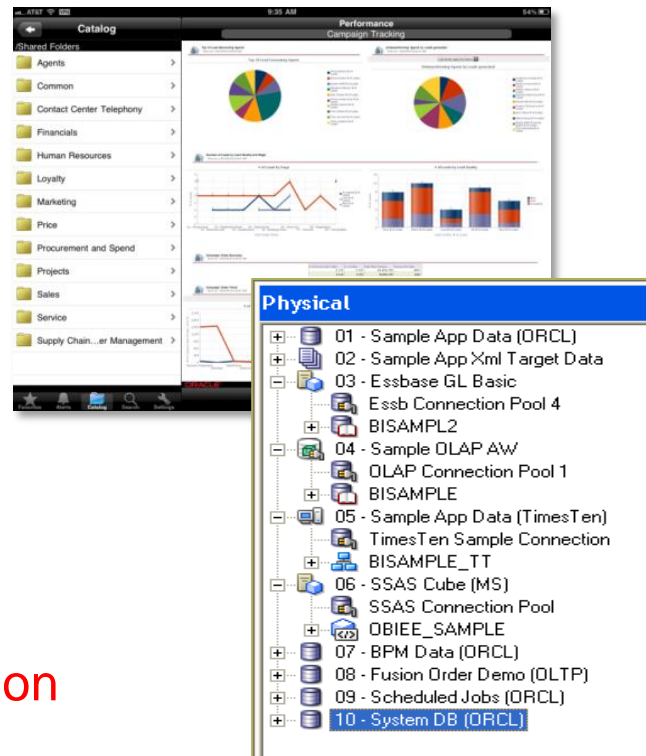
AT&T 9:35 AM 54%

Catalog

/Shared Folders

Agents

Common

Contact Center Telephony

Financials

Human Resources

Loyalty

Marketing

Price

Procurement and Spend

Projects

Sales

Service

Supply Chain...er Management

Favorites Alerts Catalog Search Settings

Performance

Campaign Tracking

ORACLE

Physical

01 - Sample App Data (ORCL)

02 - Sample App Xml Target Data

03 - Essbase GL Basic

Essb Connection Pool 4

BISAMPL2

04 - Sample OLAP AW

OLAP Connection Pool 1

BISAMPLE

05 - Sample App Data (TimesTen)

TimesTen Sample Connection

BISAMPLE_TT

06 - SSAS Cube (MS)

SSAS Connection Pool

OBIEE_SAMPLE

07 - BPM Data (ORCL)

08 - Fusion Order Demo (OLTP)

09 - Scheduled Jobs (ORCL)

10 - System DB (ORCL)

on